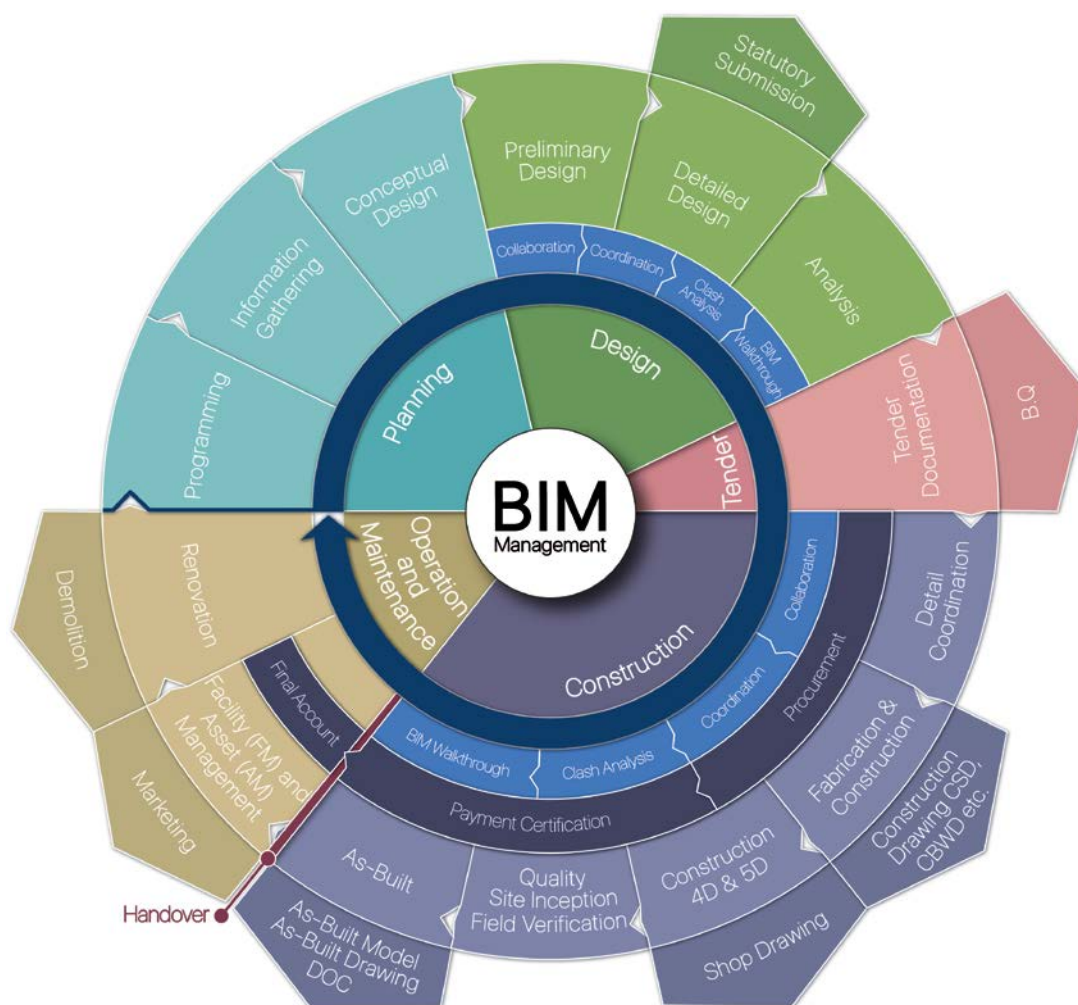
BIM
Management

Planning
Programming
Information Gathering
Conceptual Design

Design
Preliminary Design
Detailed Design
Statutory Submission
Analysis
Collaboration
Coordination
Clash Analysis
BIM Walkthrough

Tender
Tender Documentation
B.Q

Construction
Collaboration
Coordination
Clash Analysis
BIM Walkthrough
Procurement
Payment Certification
Final Account
Detail Coordination
Fabrication & Construction
Construction Drawing CSD, CBWD etc.
Construction 4D & 5D
Shop Drawing
Quality Site Inception Field Verification
As-Built
As-Built Model As-Built Drawing DOC

Operation and Maintenance
Renovation
Demolition
Facility (FM) and Asset (AM) Management
Marketing

Handover